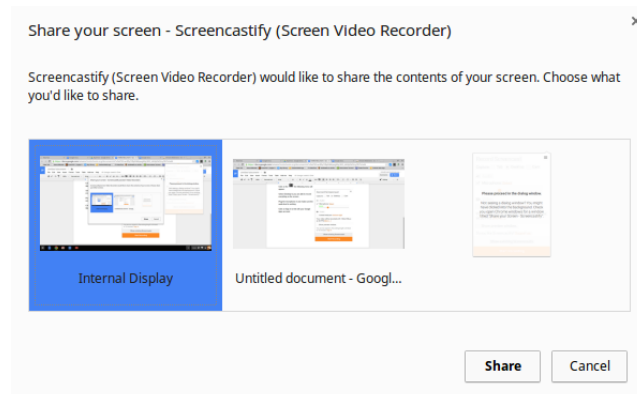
Share your screen - Screencastify (Screen Video Recorder)

Screencastify (Screen Video Recorder) would like to share the contents of your screen. Choose what you'd like to share.

Internal Display

Untitled document - Googl...

Share

Cancel